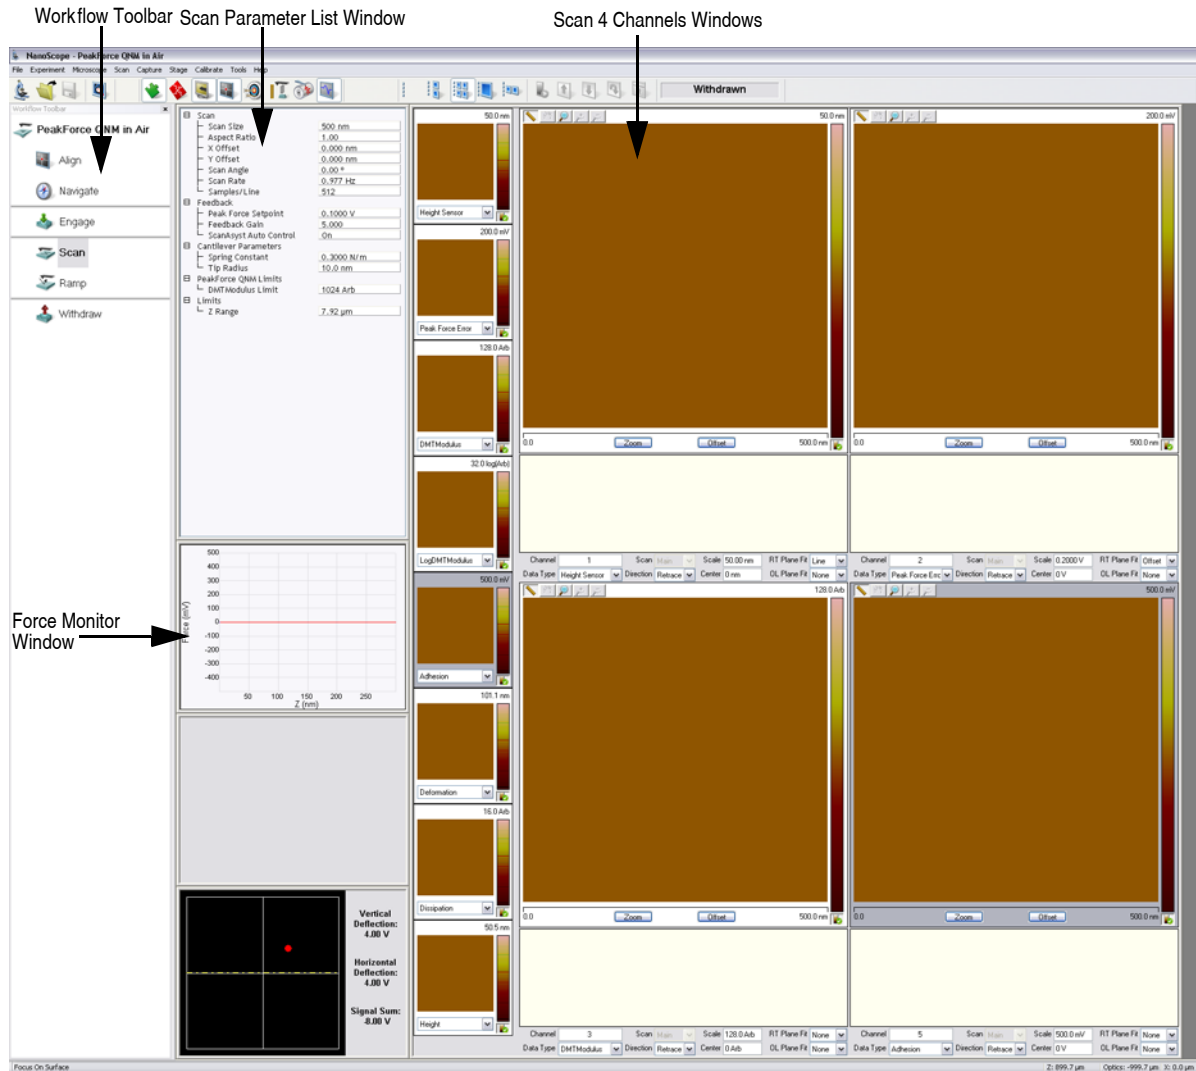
Workflow Toolbar   Scan Parameter List Window   Scan 4 Channels Windows

NanoScope - PeakForce QNM in Air

File Experiment Microscope Scan Capture Stage Calibrate Tools Help

Withdrawn

Workflow Toolbar

PeakForce QNM in Air

Align

Navigate

Engage

Scan

Ramp

Withdraw

Scan
Scan Size 500 nm
Aspect Ratio 1.00
X Offset 0.000 nm
Y Offset 0.000 nm
Scan Angle 0.00 °
Scan Rate 0.977 Hz
Samples/Line 512
Feedback
Peak Force Setpoint 0.1000 V
Feedback Gain 5.000
ScanAsyst Auto Control On
Cantilever Parameters
Spring Constant 0.3000 N/m
Tip Radius 10.0 nm
PeakForce QNM Limits
DMTModulus Limit 1024 Arb
Limits
Z Range 7.92 µm

500
400
300
200
100
0
-100
-200
-300
-400
Force (mV)
50 100 150 200 250
Z (nm)

Force Monitor Window

Vertical Deflection: 4.00 V

Horizontal Deflection: 4.00 V

Signal Sum: 8.00 V

50.0 nm
Height Sensor
200.0 mV
Peak Force Error
128.0 Arb
DMTModulus
32.0 log(Arb)
LogDMTModulus
500.0 mV
Adhesion
101.1 nm
Deformation
16.0 Arb
Dissipation
50.5 nm
Height

50.0 nm
0.0 Zoom Offset 500.0 nm
Channel 1 Scan Main Scale 50.00 nm RT Plane Fit Line
Data Type Height Sensor Direction Retrace Center 0 nm OL Plane Fit None

200.0 mV
0.0 Zoom Offset 500.0 nm
Channel 2 Scan Main Scale 0.2000 V RT Plane Fit Offset
Data Type Peak Force Erro Direction Retrace Center 0 V OL Plane Fit None

128.0 Arb
0.0 Zoom Offset 500.0 nm
Channel 3 Scan Main Scale 128.0 Arb RT Plane Fit None
Data Type DMTModulus Direction Retrace Center 0 Arb OL Plane Fit None

500.0 mV
0.0 Zoom Offset 500.0 nm
Channel 5 Scan Main Scale 500.0 mV RT Plane Fit None
Data Type Adhesion Direction Retrace Center 0 V OL Plane Fit None

Focus On Surface
Z: 899.7 µm Optics: -999.7 µm X: 0.0 µm